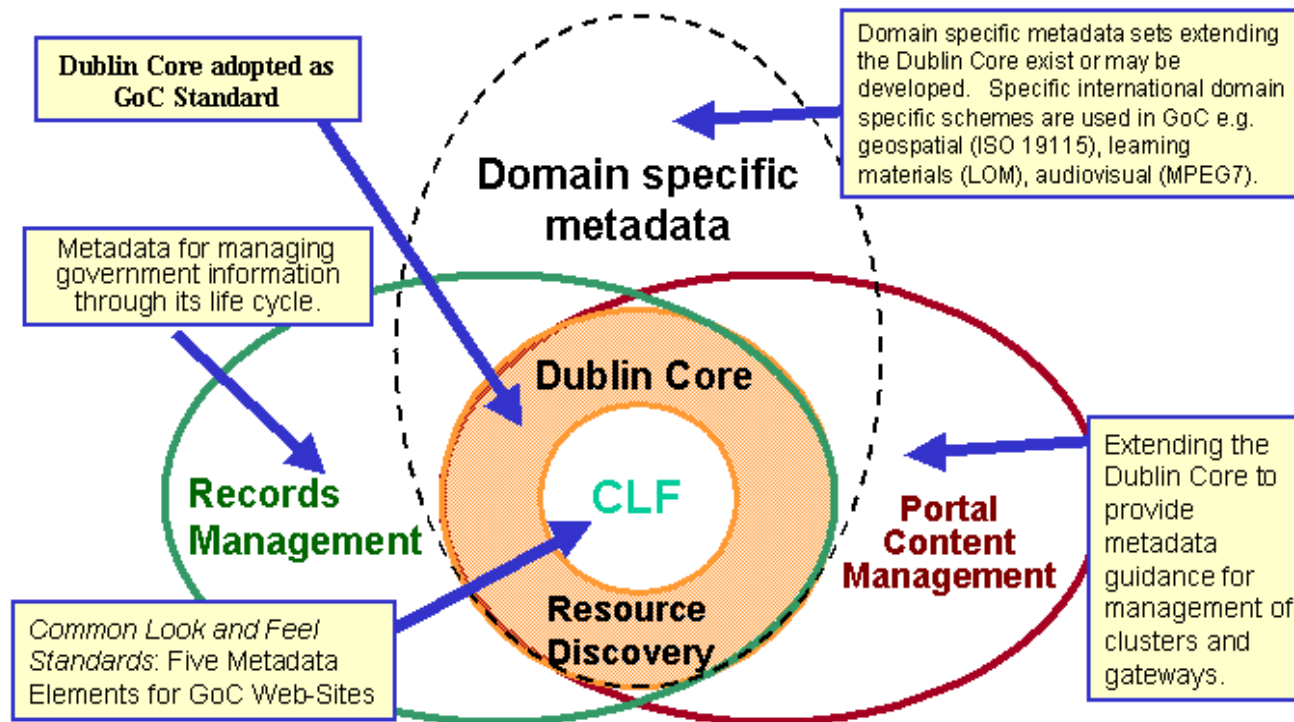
Dublin Core adopted as GoC Standard

Domain specific metadata sets extending the Dublin Core exist or may be developed. Specific international domain specific schemes are used in GoC e.g. geospatial (ISO 19115), learning materials (LOM), audiovisual (MPEG7).

Domain specific metadata

Metadata for managing government information through its life cycle.

Dublin Core

CLF

Resource Discovery

Records Management

Portal Content Management

Extending the Dublin Core to provide metadata guidance for management of clusters and gateways.

*Common Look and Feel Standards*: Five Metadata Elements for GoC Web-Sites